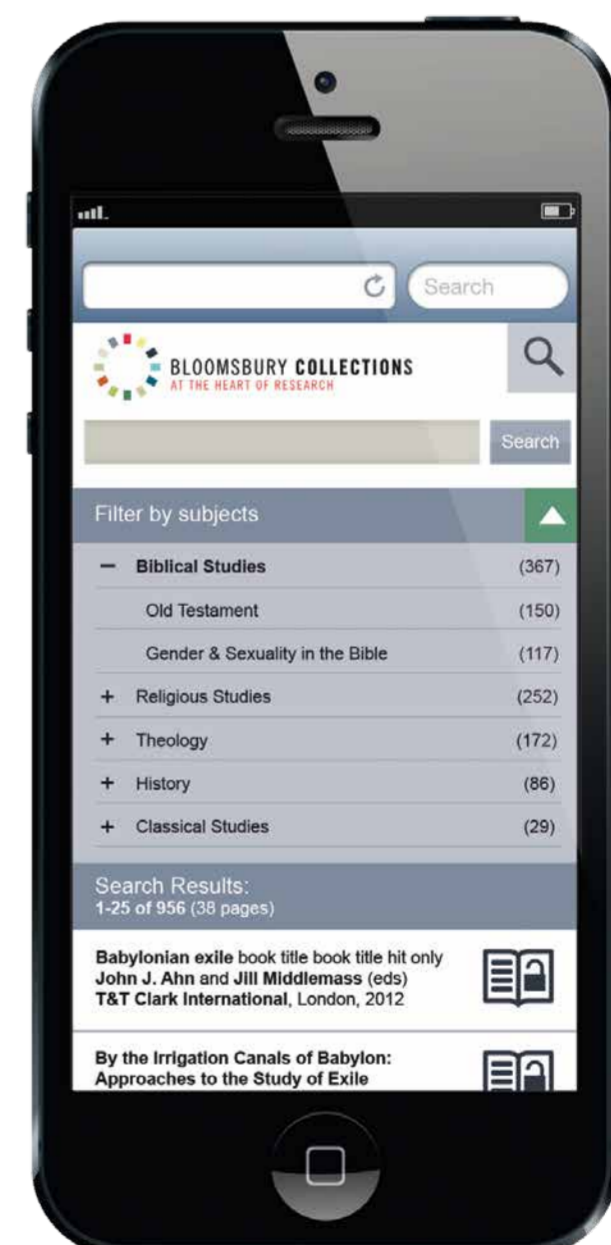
Search

BLOOMSBURY COLLECTIONS
AT THE HEART OF RESEARCH

Search

Filter by subjects

| | | |
|---|---|---|
| − | Biblical Studies | (367) |
| | Old Testament | (150) |
| | Gender & Sexuality in the Bible | (117) |
| + | Religious Studies | (252) |
| + | Theology | (172) |
| + | History | (86) |
| + | Classical Studies | (29) |

Search Results:
1-25 of 956 (38 pages)

Babylonian exile book title book title hit only
John J. Ahn and Jill Middlemass (eds)
T&T Clark International, London, 2012

By the Irrigation Canals of Babylon:
Approaches to the Study of Exile